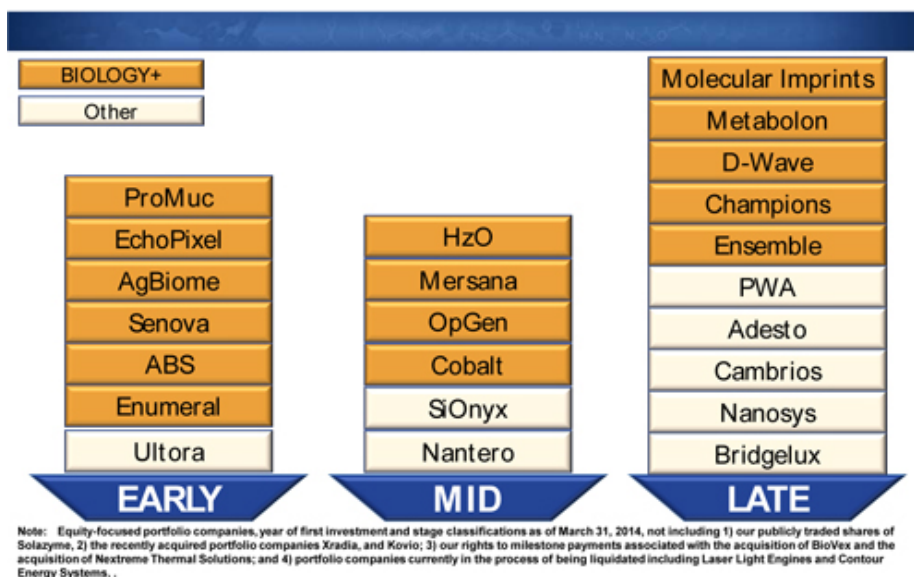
BIOLOGY+

Other

ProMuc

EchoPixel

AgBiome

Senova

ABS

Enumeral

Ultora

EARLY

HzO

Mersana

OpGen

Cobalt

SiOnyx

Nantero

MID

Molecular Imprints

Metabolon

D-Wave

Champions

Ensemble

PWA

Adesto

Cambrios

Nanosys

Bridgelux

LATE

Note: Equity-focused portfolio companies, year of first investment and stage classifications as of March 31, 2014, not including 1) our publicly traded shares of Solazyme, 2) the recently acquired portfolio companies Xradia, and Kovio; 3) our rights to milestone payments associated with the acquisition of BioVex and the acquisition of Nextreme Thermal Solutions; and 4) portfolio companies currently in the process of being liquidated including Laser Light Engines and Contour Energy Systems. .